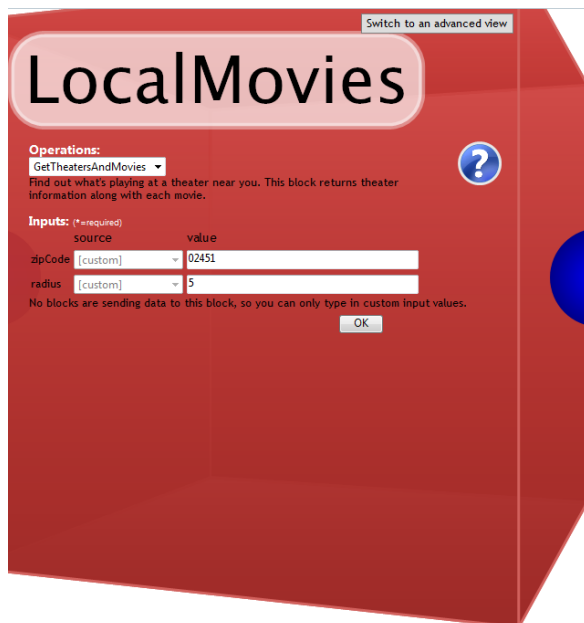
Switch to an advanced view

LocalMovies

Operations:
GetTheatersAndMovies
Find out what's playing at a theater near you. This block returns theater information along with each movie.

Inputs: (*=required)

| | source | value |
|---|---|---|
| zipCode | [custom] | 02451 |
| radius | [custom] | 5 |

No blocks are sending data to this block, so you can only type in custom input values.

OK